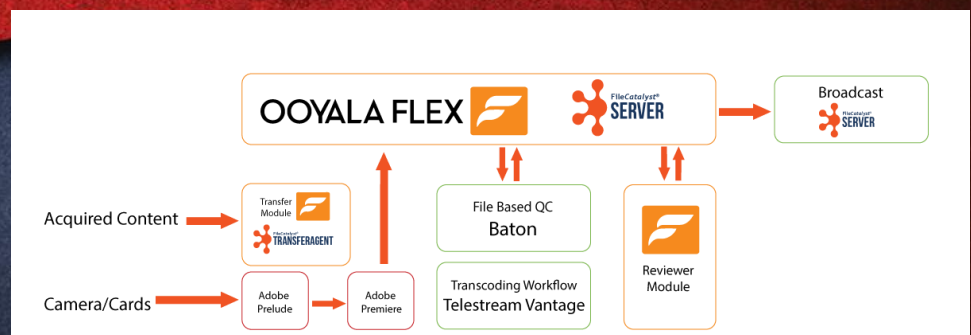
OOYALA FLEX

FileCatalyst® SERVER

Broadcast

FileCatalyst® SERVER

Acquired Content

Transfer Module

FileCatalyst® TRANSFERAGENT

File Based QC
Baton

Transcoding Workflow
Telestream Vantage

Reviewer Module

Camera/Cards

Adobe Prelude

Adobe Premiere